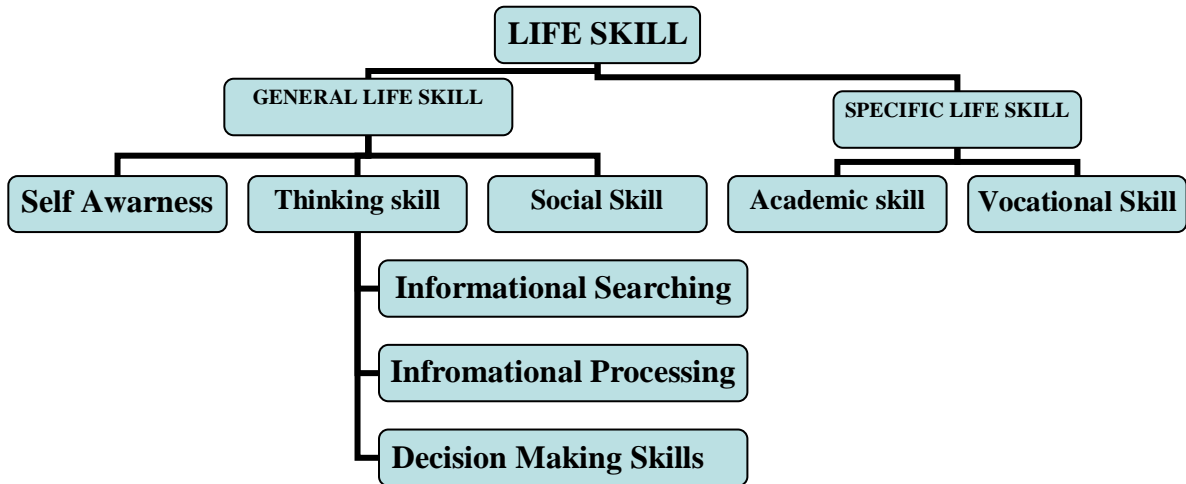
LIFE SKILL

GENERAL LIFE SKILL

SPECIFIC LIFE SKILL

Self Awarness

Thinking skill

Social Skill

Academic skill

Vocational Skill

Informational Searching

Infromational Processing

Decision Making Skills